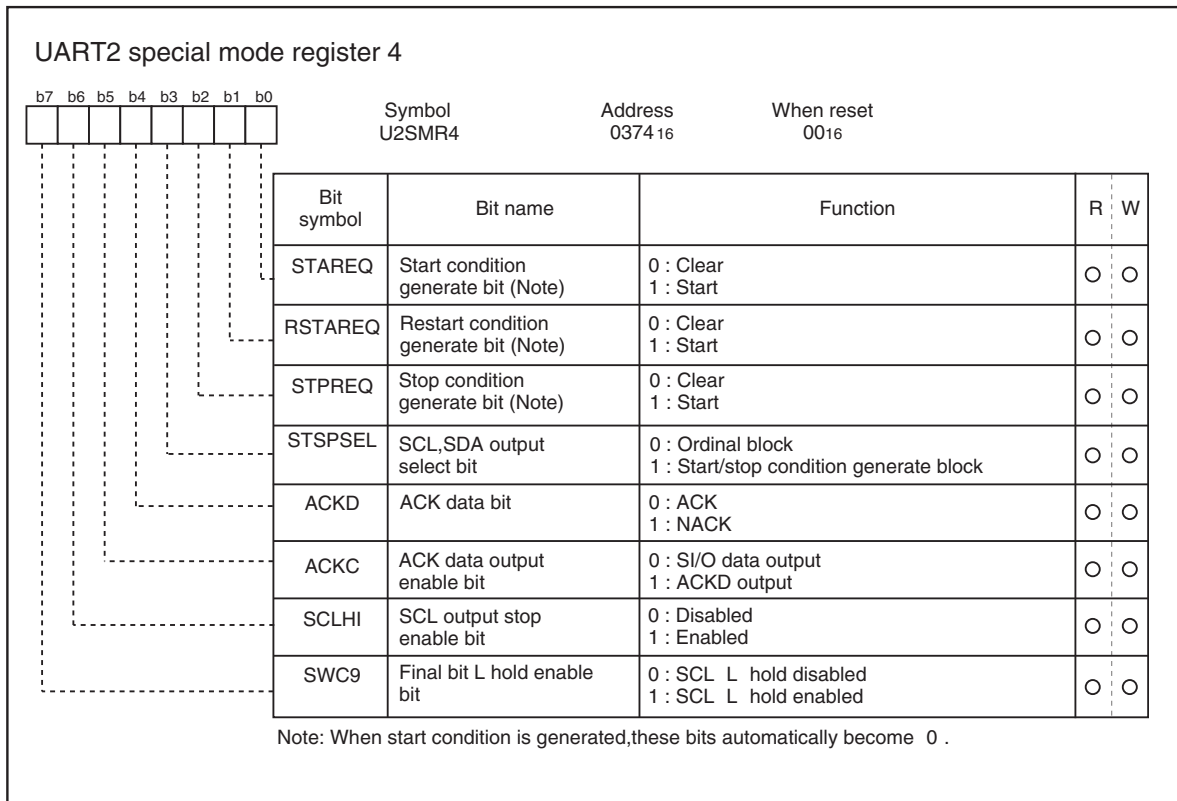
UART2 special mode register 4

b7 b6 b5 b4 b3 b2 b1 b0

Symbol U2SMR4

Address $0374_{16}$

When reset $00_{16}$

| Bit symbol | Bit name | Function | R | W |
|---|---|---|---|---|
| STAREQ | Start condition generate bit (Note) | 0 : Clear<br>1 : Start | ○ | ○ |
| RSTAREQ | Restart condition generate bit (Note) | 0 : Clear<br>1 : Start | ○ | ○ |
| STPREQ | Stop condition generate bit (Note) | 0 : Clear<br>1 : Start | ○ | ○ |
| STSPSEL | SCL,SDA output select bit | 0 : Ordinal block<br>1 : Start/stop condition generate block | ○ | ○ |
| ACKD | ACK data bit | 0 : ACK<br>1 : NACK | ○ | ○ |
| ACKC | ACK data output enable bit | 0 : SI/O data output<br>1 : ACKD output | ○ | ○ |
| SCLHI | SCL output stop enable bit | 0 : Disabled<br>1 : Enabled | ○ | ○ |
| SWC9 | Final bit L hold enable bit | 0 : SCL L hold disabled<br>1 : SCL L hold enabled | ○ | ○ |

Note: When start condition is generated,these bits automatically become 0 .